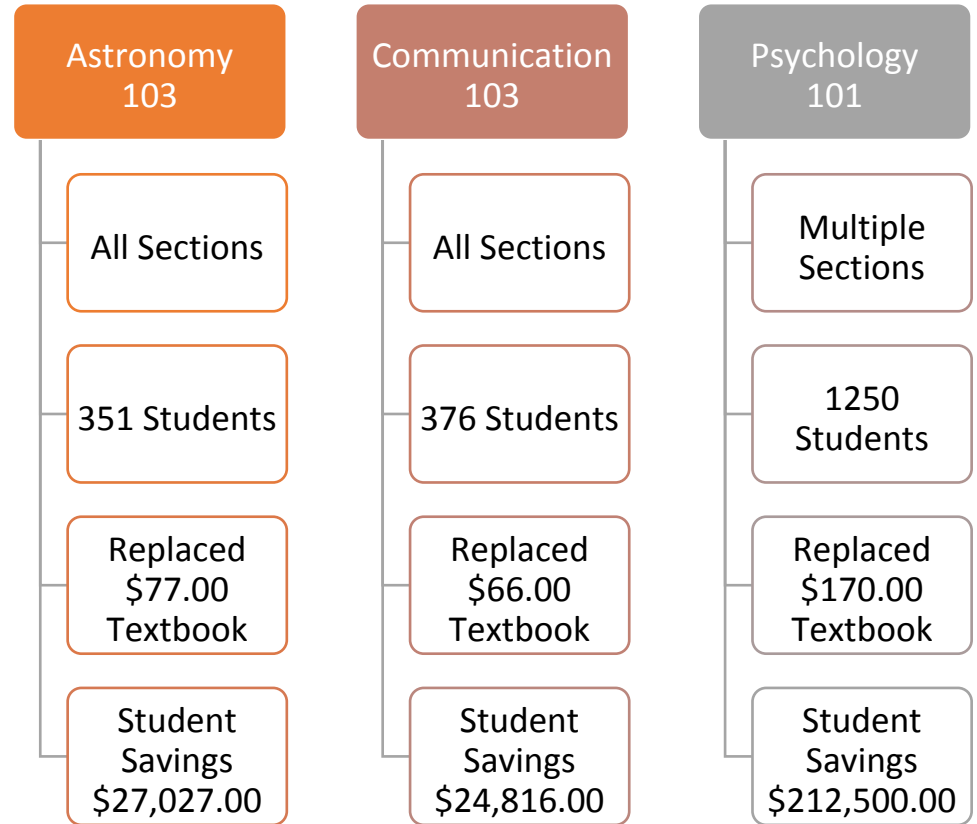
Astronomy 103

All Sections

351 Students

Replaced \$77.00 Textbook

Student Savings \$27,027.00

Communication 103

All Sections

376 Students

Replaced \$66.00 Textbook

Student Savings \$24,816.00

Psychology 101

Multiple Sections

1250 Students

Replaced \$170.00 Textbook

Student Savings \$212,500.00